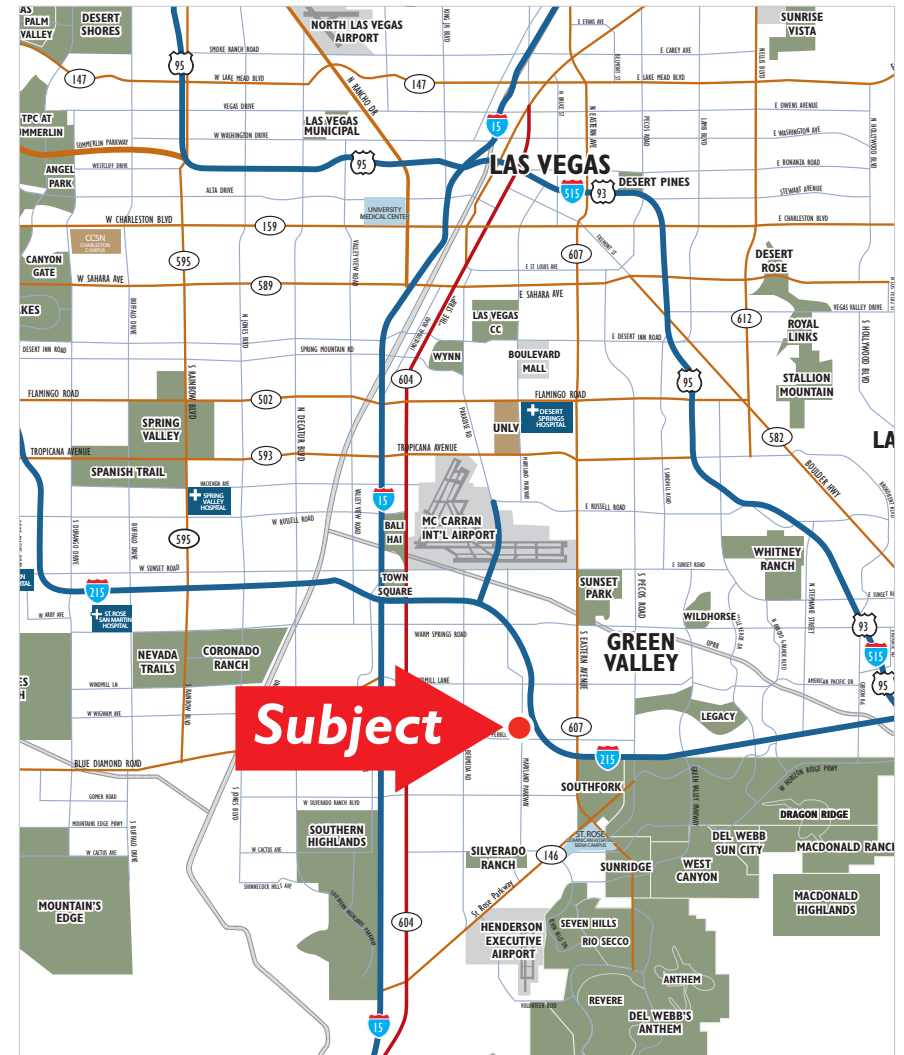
PALM VALLEY
DESERT SHORES
NORTH LAS VEGAS AIRPORT
SUNRISE VISTA
95
SMOKE RANCH ROAD
E EVANS AVE
E CAREY AVE
147
W LAKE MEAD BLVD
147
E LAKE MEAD BLVD
N RANCHO DR
VEGAS DRIVE
E OWENS AVENUE
TPC AT SUMMERLIN
LAS VEGAS MUNICIPAL
15
W WASHINGTON DRIVE
E WASHINGTON AVE
SUMMERLIN PARKWAY
WESTCLIFF DRIVE
95
LAS VEGAS
E BONANZA ROAD
ANGEL PARK
515
93
DESERT PINES
ALTA DRIVE
STEWART AVENUE
UNIVERSITY MEDICAL CENTER
W CHARLESTON BLVD
159
E CHARLESTON BLVD
CCSN CHARLESTON CAMPUS
607
DESERT ROSE
CANYON GATE
595
E ST LOUIS AVE
W SAHARA AVE
589
E SAHARA AVE
LAS VEGAS CC
VEGAS VALLEY DRIVE
612
ROYAL LINKS
LAKES
"THE STRIP"
E DESERT INN ROAD
DESERT INN ROAD
SPRING MOUNTAIN RD
WYNN
BOULEVARD MALL
604
STALLION MOUNTAIN
95
FLAMINGO ROAD
502
FLAMINGO ROAD
DESERT SPRINGS HOSPITAL
SPRING VALLEY
UNLV
582
LA
TROPICANA AVENUE
593
TROPICANA AVENUE
BOULDER HWY
SPANISH TRAIL
HACIENDA AVE
SPRING VALLEY HOSPITAL
15
E RUSSELL ROAD
W RUSSELL ROAD
BALI HAI
MC CARRAN INT'L AIRPORT
595
WHITNEY RANCH
W SUNSET ROAD
E SUNSET ROAD
215
TOWN SQUARE
SUNSET PARK
W ARBY AVE
ST.ROSE SAN MARTIN HOSPITAL
WILDHORSE
93
WARM SPRINGS ROAD
GREEN VALLEY
515
NEVADA TRAILS
CORONADO RANCH
UPRR
AMERICAN PACIFIC DR
95
WINDMILL LN
WINDMILL LANE
LEGACY
W WIGWAM AVE
Subject
607
215
BLUE DIAMOND ROAD
SOUTHFORK
W HORIZON RIDGE PKWY
GOMER ROAD
W SILVERADO RANCH BLVD
DRAGON RIDGE
MOUNTAINS EDGE PKWY
SOUTHERN HIGHLANDS
ST. ROSE SIENA CAMPUS
DEL WEBB SUN CITY
MACDONALD RANCH
W CACTUS AVE
SILVERADO RANCH
146
SUNRIDGE
WEST CANYON
SHINNECOCK HILLS AVE
MACDONALD HIGHLANDS
MOUNTAIN'S EDGE
St. Rose Parkway
SEVEN HILLS
604
HENDERSON EXECUTIVE AIRPORT
RIO SECCO
ANTHEM
REVERE
VOLUNTEER BLVD
DEL WEBB'S ANTHEM
15